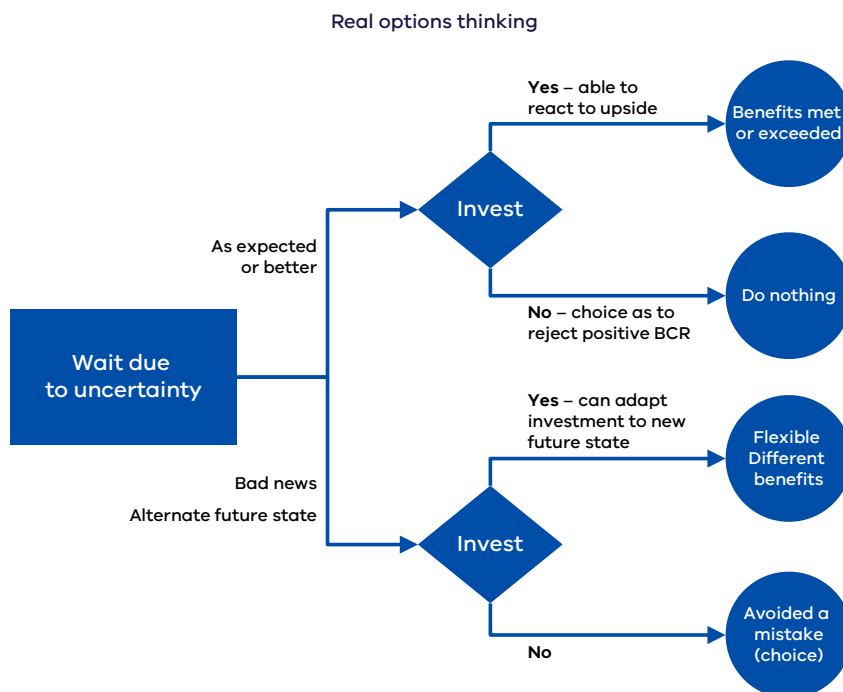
Real options thinking

Wait due to uncertainty

As expected or better

Invest

Yes – able to react to upside

Benefits met or exceeded

No – choice as to reject positive BCR

Do nothing

Bad news

Alternate future state

Invest

Yes – can adapt investment to new future state

Flexible Different benefits

No

Avoided a mistake (choice)